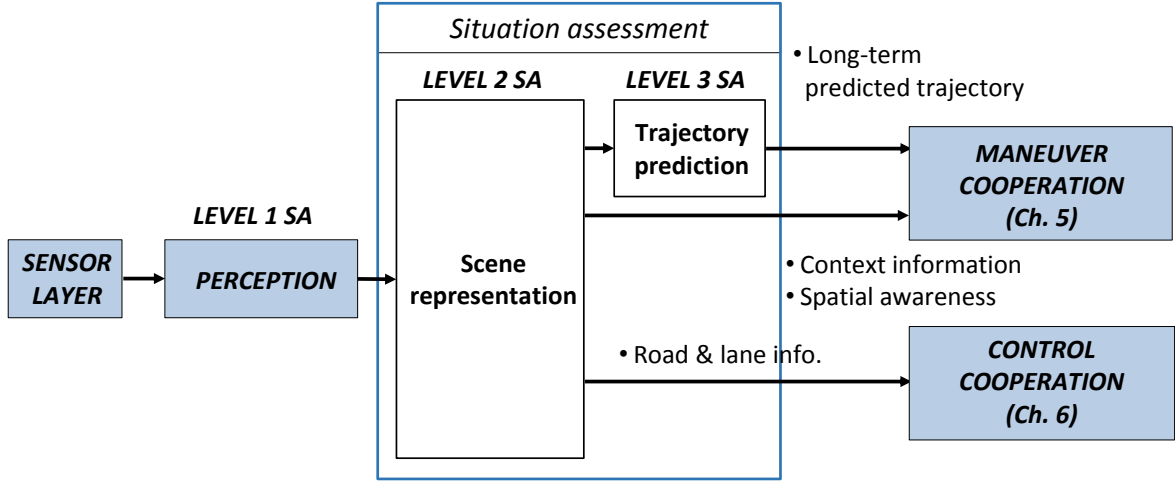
Situation assessment

LEVEL 2 SA

LEVEL 3 SA

• Long-term predicted trajectory

Trajectory prediction

MANEUVER COOPERATION (Ch. 5)

LEVEL 1 SA

SENSOR LAYER

PERCEPTION

Scene representation

• Context information
• Spatial awareness

• Road & lane info.

CONTROL COOPERATION (Ch. 6)